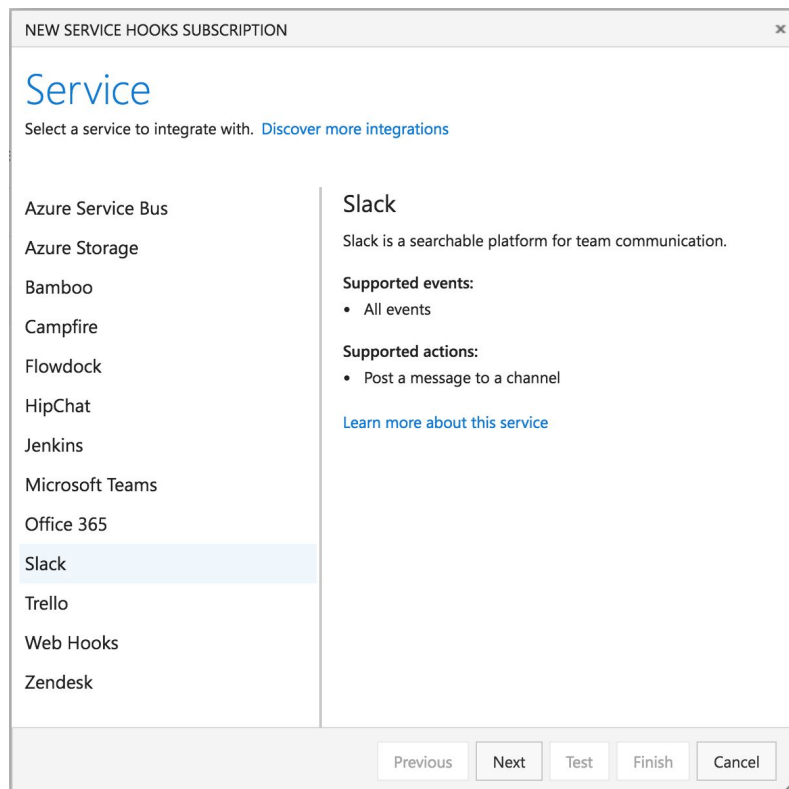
NEW SERVICE HOOKS SUBSCRIPTION ×

Service

Select a service to integrate with. Discover more integrations

Azure Service Bus
Azure Storage
Bamboo
Campfire
Flowdock
HipChat
Jenkins
Microsoft Teams
Office 365
Slack
Trello
Web Hooks
Zendesk

Slack

Slack is a searchable platform for team communication.

Supported events:
• All events

Supported actions:
• Post a message to a channel

Learn more about this service

Previous Next Test Finish Cancel